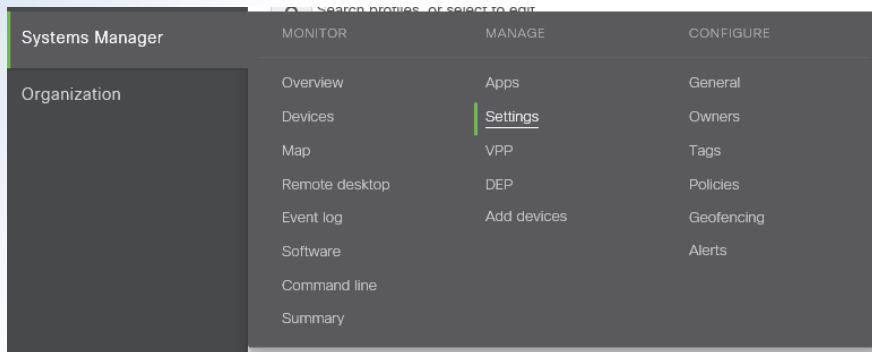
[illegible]

Systems Manager

Organization

MONITOR

Overview
Devices
Map
Remote desktop
Event log
Software
Command line
Summary

MANAGE

Apps
Settings
VPP
DEP
Add devices

CONFIGURE

General
Owners
Tags
Policies
Geofencing
Alerts